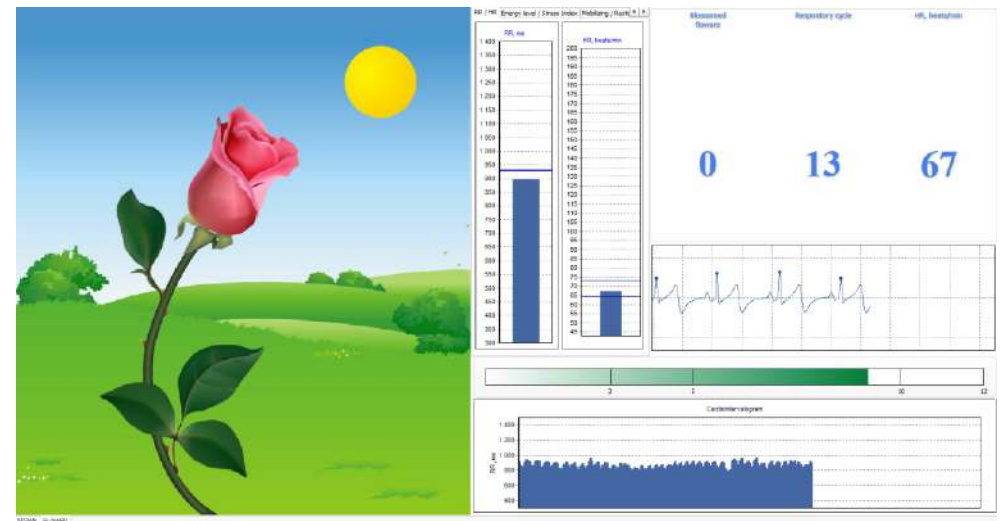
RR / HR | Energy level | Stress index | Mobilizing / Rushi

RR, ms

1 400
1 350
1 300
1 250
1 200
1 150
1 100
1 050
1 000
950
900
850
800
750
700
650
600
550
500
450
400
350
300

HR, beats/min

200
195
190
185
180
175
170
165
160
155
150
145
140
135
130
125
120
115
110
105
100
95
90
85
80
75
70
65
60
55
50
45

Blossomed flowers

Respiratory cycle

HR, beats/min

0

13

67

3
5
10
12

Cardiointervalogram

1 400
1 200
1 000
800
600
400

RR, ms